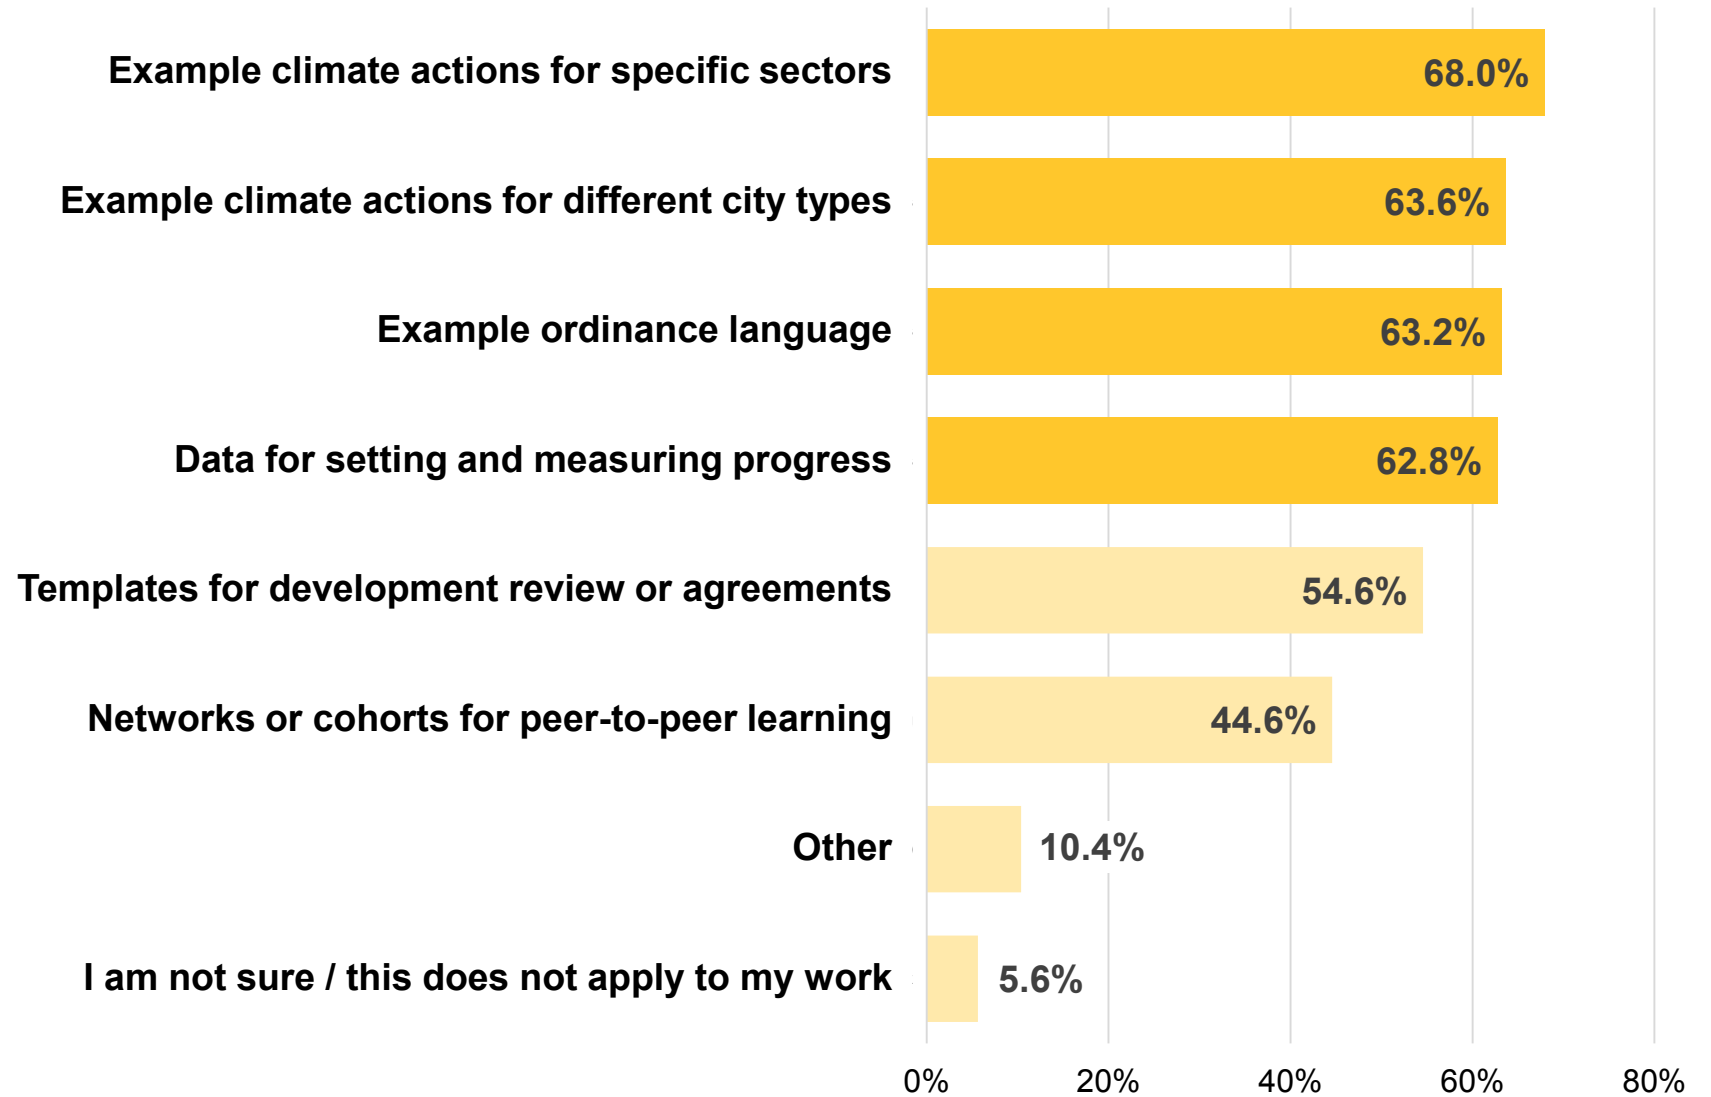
Example climate actions for specific sectors 68.0%
Example climate actions for different city types 63.6%
Example ordinance language 63.2%
Data for setting and measuring progress 62.8%
Templates for development review or agreements 54.6%
Networks or cohorts for peer-to-peer learning 44.6%
Other 10.4%
I am not sure / this does not apply to my work 5.6%

0% 20% 40% 60% 80%